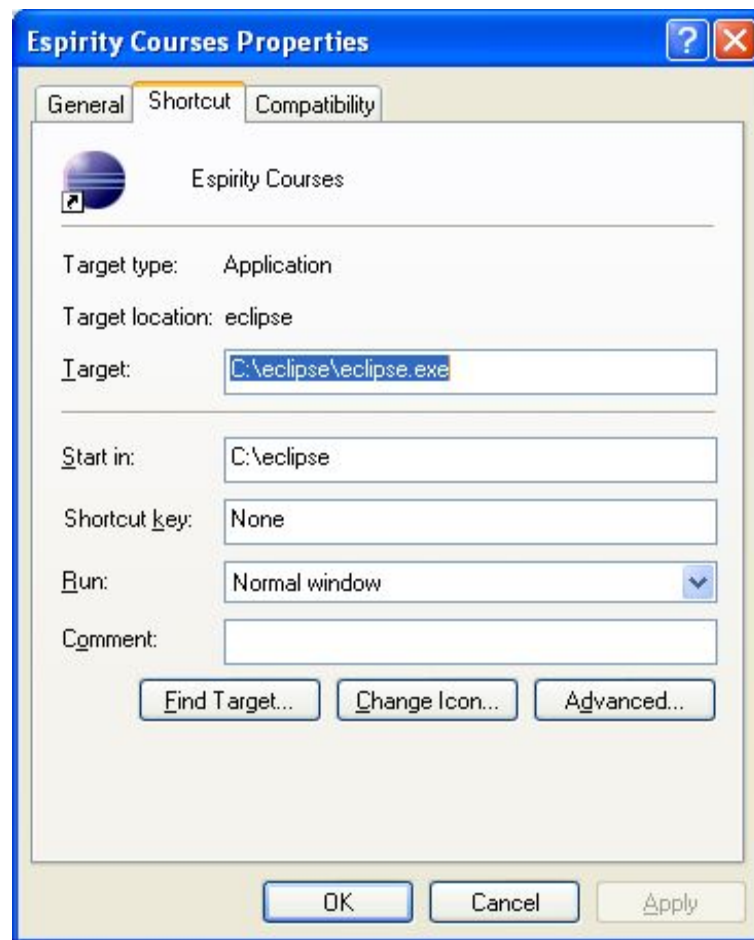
Espirity Courses Properties

General | Shortcut | Compatibility

Espirity Courses

Target type: Application

Target location: eclipse

Target: C:\eclipse\eclipse.exe

Start in: C:\eclipse

Shortcut key: None

Run: Normal window

Comment:

Find Target... | Change Icon... | Advanced...

OK | Cancel | Apply